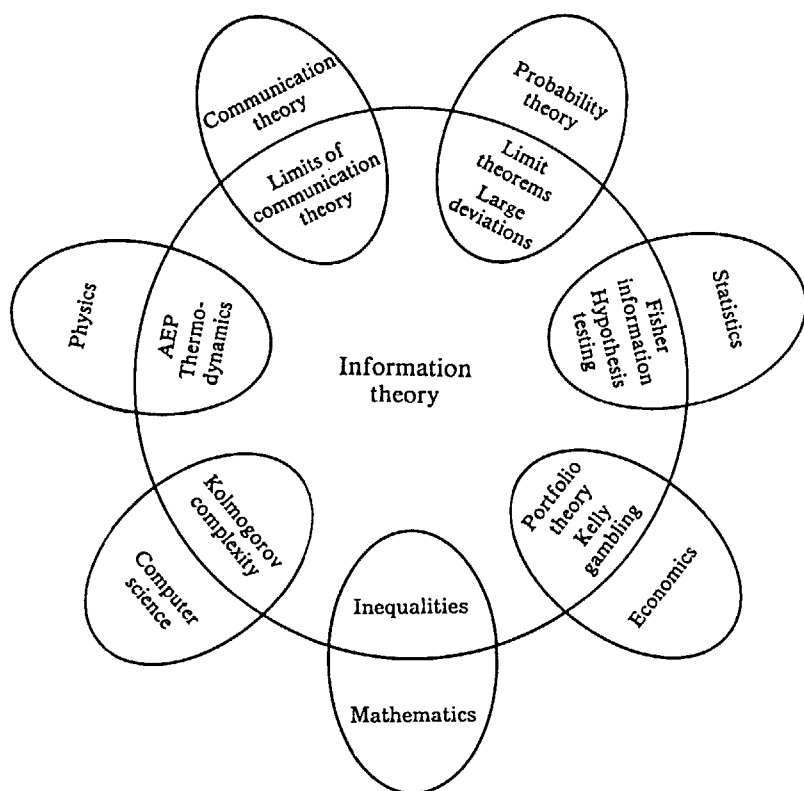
Communication theory

Limits of communication theory

Probability theory

Limit theorems Large deviations

Physics

AEP Thermodynamics

Information theory

Fisher information Hypothesis testing

Statistics

Kolmogorov complexity

Computer science

Portfolio theory Kelly gambling

Economics

Inequalities

Mathematics